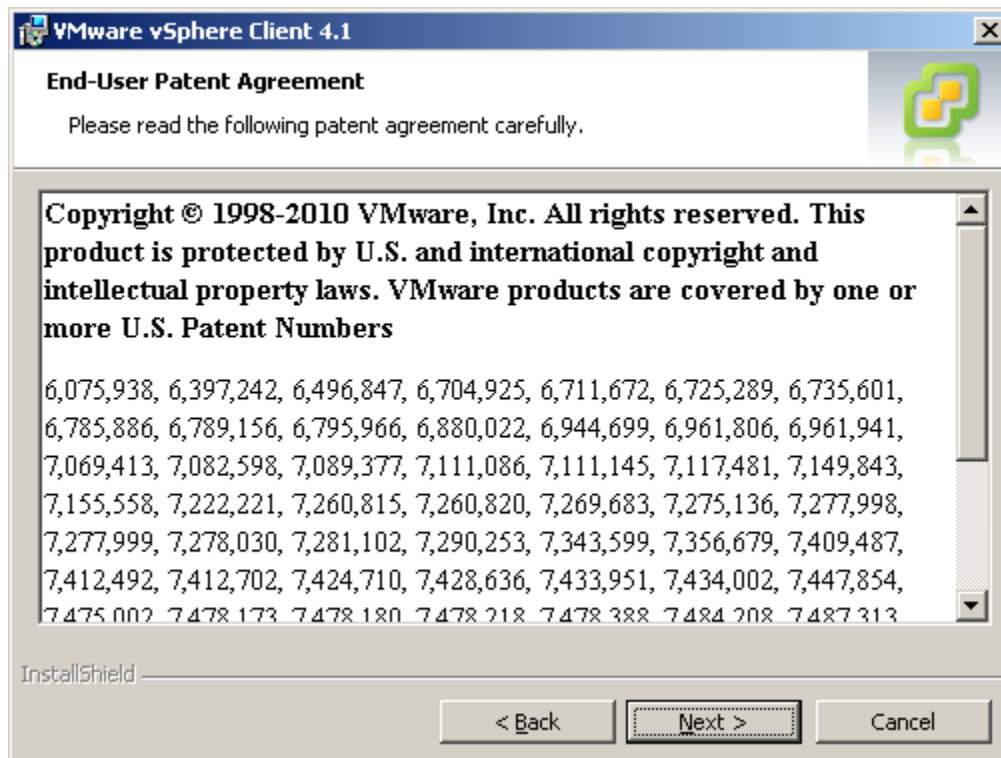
VMware vSphere Client 4.1

End-User Patent Agreement

Please read the following patent agreement carefully.

Copyright © 1998-2010 VMware, Inc. All rights reserved. This product is protected by U.S. and international copyright and intellectual property laws. VMware products are covered by one or more U.S. Patent Numbers

6,075,938, 6,397,242, 6,496,847, 6,704,925, 6,711,672, 6,725,289, 6,735,601, 6,785,886, 6,789,156, 6,795,966, 6,880,022, 6,944,699, 6,961,806, 6,961,941, 7,069,413, 7,082,598, 7,089,377, 7,111,086, 7,111,145, 7,117,481, 7,149,843, 7,155,558, 7,222,221, 7,260,815, 7,260,820, 7,269,683, 7,275,136, 7,277,998, 7,277,999, 7,278,030, 7,281,102, 7,290,253, 7,343,599, 7,356,679, 7,409,487, 7,412,492, 7,412,702, 7,424,710, 7,428,636, 7,433,951, 7,434,002, 7,447,854, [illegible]

InstallShield

< Back

Next >

Cancel